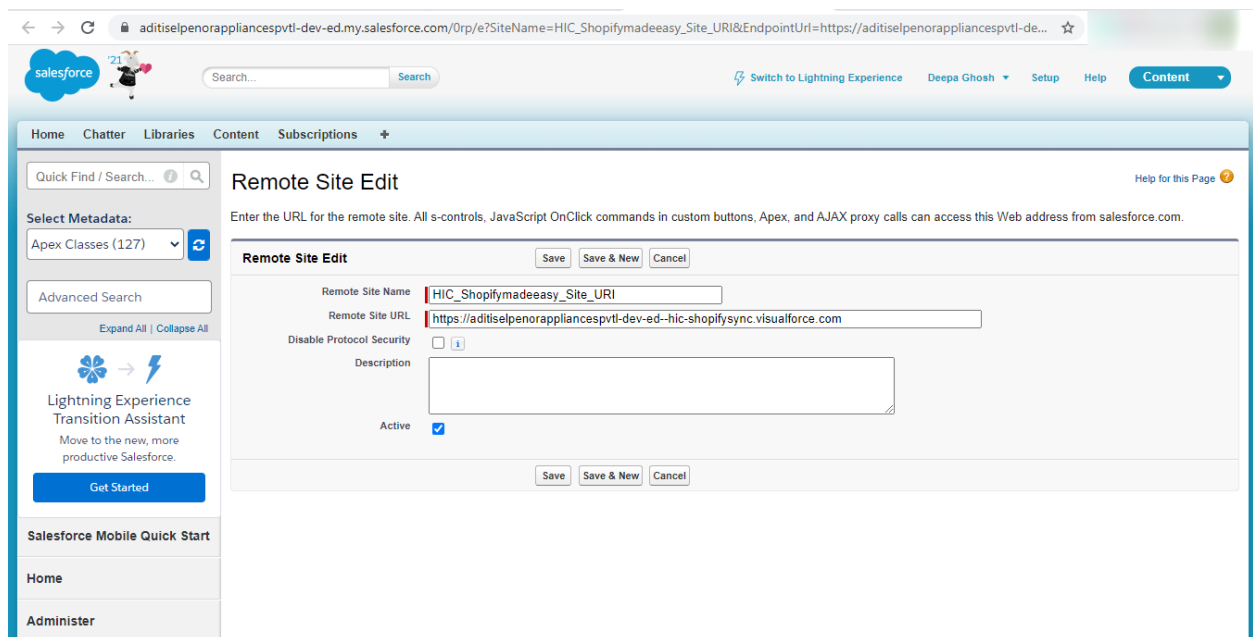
aditiselpenorappliancespvtl-dev-ed.my.salesforce.com/0rp/e?SiteName=HIC_Shopifymadeeasy_Site_URI&EndpointUrl=https://aditiselpenorappliancespvtl-de...

salesforce '21

Search... Search

Switch to Lightning Experience Deepa Ghosh Setup Help Content

Home Chatter Libraries Content Subscriptions +

Quick Find / Search...

Select Metadata:

Apex Classes (127)

Advanced Search

Expand All | Collapse All

Lightning Experience Transition Assistant

Move to the new, more productive Salesforce.

Get Started

Salesforce Mobile Quick Start

Home

Administer

Remote Site Edit

Help for this Page

Enter the URL for the remote site. All s-controls, JavaScript OnClick commands in custom buttons, Apex, and AJAX proxy calls can access this Web address from salesforce.com.

Remote Site Edit

Save Save & New Cancel

Remote Site Name HIC_Shopifymadeeasy_Site_URI

Remote Site URL https://aditiselpenorappliancespvtl-dev-ed--hic-shopifysync.visualforce.com

Disable Protocol Security i

Description

Active

Save Save & New Cancel